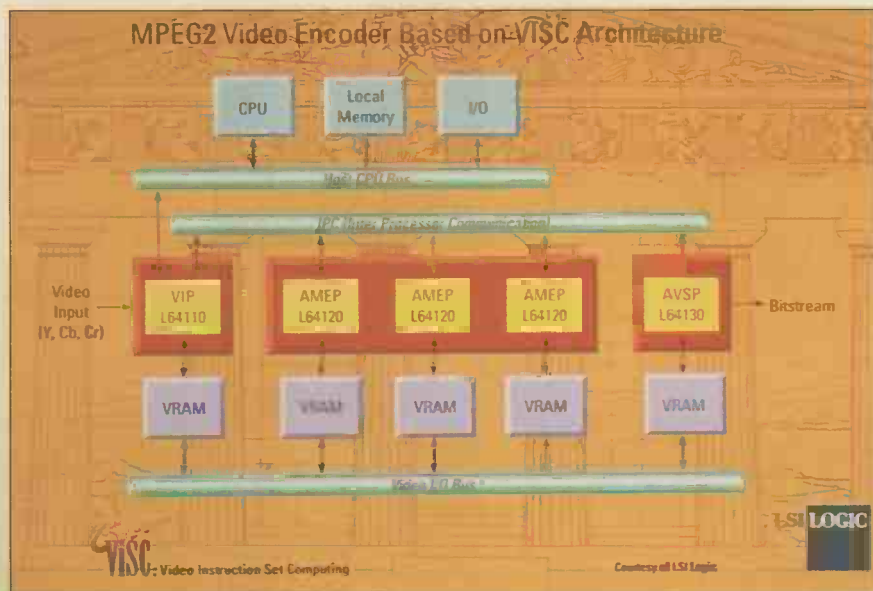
MPEG2 Video Encoder Based on VISC Architecture

CPU

Local Memory

I/O

Host CPU Bus

IPC (Inter-Processor Communication)

Video Input (Y, Cb, Cr)

VIP L64110

AMEP L64120

AMEP L64120

AMEP L64120

AVSP L64130

Bitstream

VRAM

VRAM

VRAM

VRAM

VRAM

Video I/O Bus

LSI LOGIC

VISC: Video Instruction Set Computing

Courtesy of LSI Logic